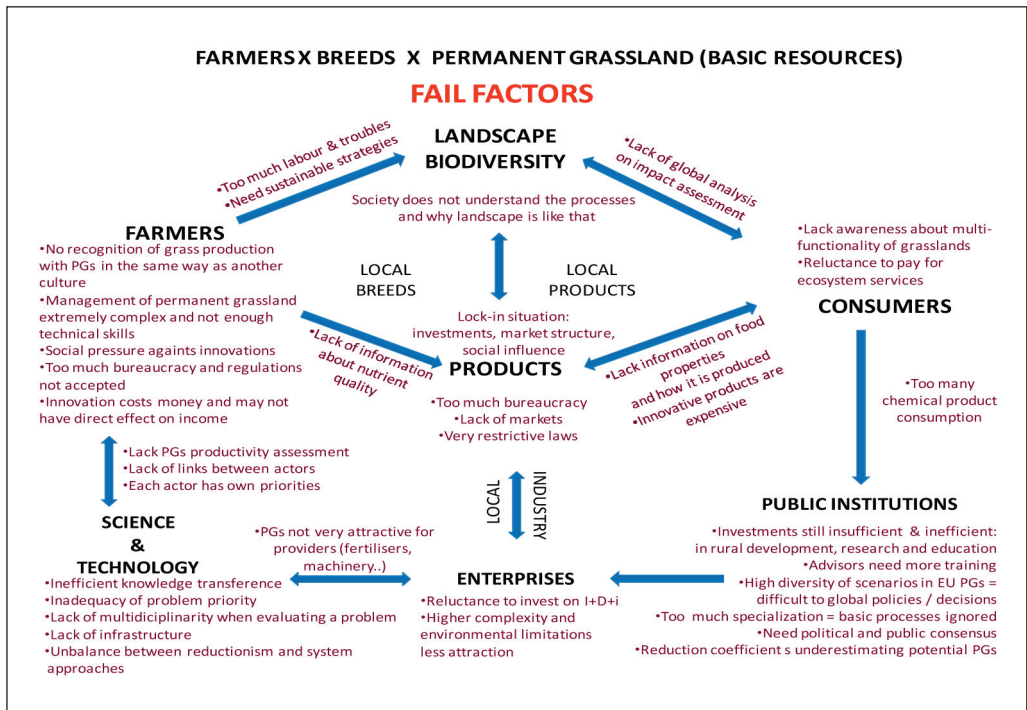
FARMERS X BREEDS X PERMANENT GRASSLAND (BASIC RESOURCES)

FAIL FACTORS

LANDSCAPE BIODIVERSITY

•Too much labour & troubles
•Need sustainable strategies

•Lack of global analysis on impact assessment

Society does not understand the processes and why landscape is like that

FARMERS
•No recognition of grass production with PGs in the same way as another culture
•Management of permanent grassland extremely complex and not enough technical skills
•Social pressure againts innovations
•Too much bureaucracy and regulations not accepted
•Innovation costs money and may not have direct effect on income

LOCAL BREEDS

LOCAL PRODUCTS

•Lack awareness about multi-functionality of grasslands
•Reluctance to pay for ecosystem services

CONSUMERS

Lock-in situation: investments, market structure, social influence

•Lack of information about nutrient quality

PRODUCTS
•Too much bureaucracy
•Lack of markets
•Very restrictive laws

•Lack information on food properties and how it is produced
•Innovative products are expensive

•Too many chemical product consumption

•Lack PGs productivity assessment
•Lack of links between actors
•Each actor has own priorities

LOCAL INDUSTRY

PUBLIC INSTITUTIONS
•Investments still insufficient & inefficient: in rural development, research and education
•Advisors need more training
•High diversity of scenarios in EU PGs = difficult to global policies / decisions
•Too much specialization = basic processes ignored
•Need political and public consensus
•Reduction coefficient s underestimating potential PGs

SCIENCE & TECHNOLOGY
•Inefficient knowledge transference
•Inadequacy of problem priority
•Lack of multidiciplinarity when evaluating a problem
•Lack of infrastructure
•Unbalance between reductionism and system approaches

•PGs not very attractive for providers (fertilisers, machinery..)

ENTERPRISES
•Reluctance to invest on I+D+i
•Higher complexity and environmental limitations less attraction